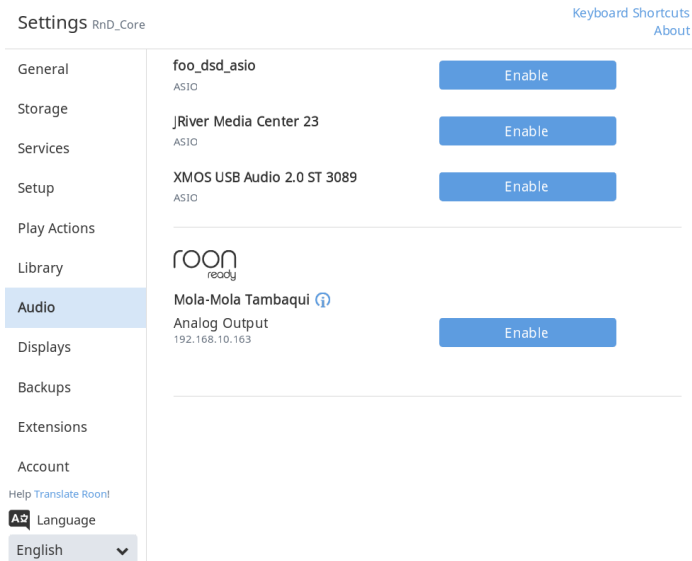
Settings RnD_Core

Keyboard Shortcuts
About

General
Storage
Services
Setup
Play Actions
Library
Audio
Displays
Backups
Extensions
Account

Help Translate Roon!
Language
English

foo_dsd_asio
ASIO
Enable

JRiver Media Center 23
ASIO
Enable

XMOS USB Audio 2.0 ST 3089
ASIO
Enable

roon ready

Mola-Mola Tambaqui
Analog Output
192.168.10.163
Enable